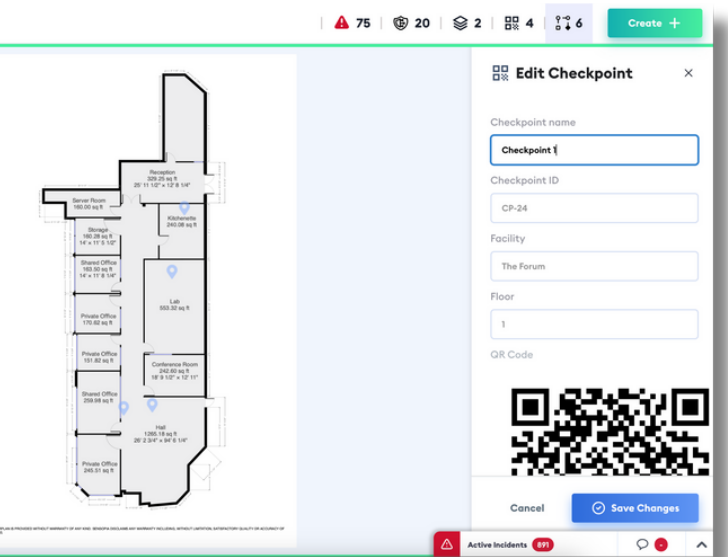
75 20 2 4 6

Create +

Reception
329.25 sq ft
25' 11 1/2" x 12' 8 1/4"

Server Room
160.00 sq ft

Kitchenette
240.08 sq ft

Storage
160.28 sq ft
14' x 11' 5 1/2"

Shared Office
163.50 sq ft
14' x 11' 8 1/4"

Lab
553.32 sq ft

Private Office
170.62 sq ft

Private Office
151.82 sq ft

Conference Room
242.60 sq ft
18' 9 1/2" x 12' 11"

Shared Office
259.08 sq ft

Hall
1265.18 sq ft
26' 2 3/4" x 94' 6 1/4"

Private Office
245.51 sq ft

Edit Checkpoint

Checkpoint name

Checkpoint 1

Checkpoint ID

CP-24

Facility

The Forum

Floor

1

QR Code

Cancel

Save Changes

Active Incidents 891